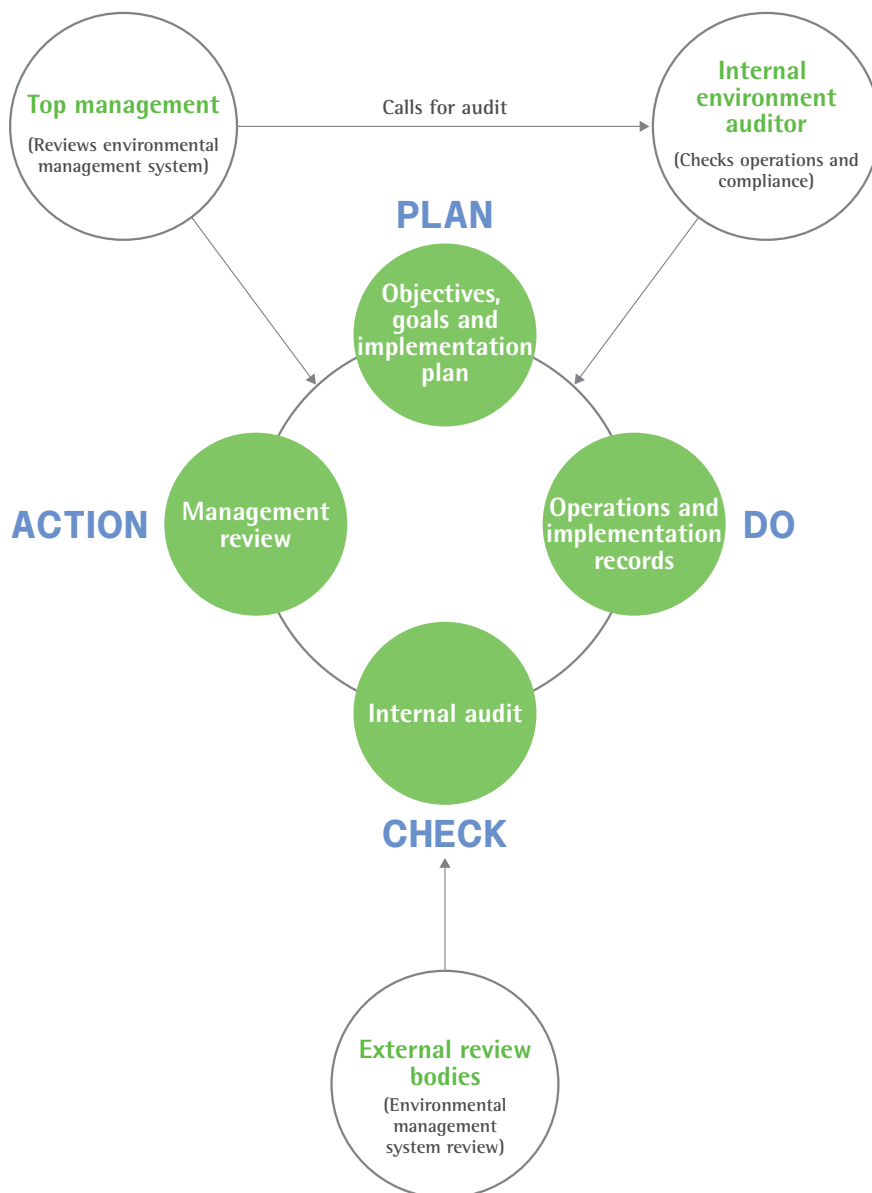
Top management

(Reviews environmental management system)

Calls for audit

Internal environment auditor

(Checks operations and compliance)

PLAN

Objectives, goals and implementation plan

ACTION

Management review

Operations and implementation records

DO

Internal audit

CHECK

External review bodies

(Environmental management system review)